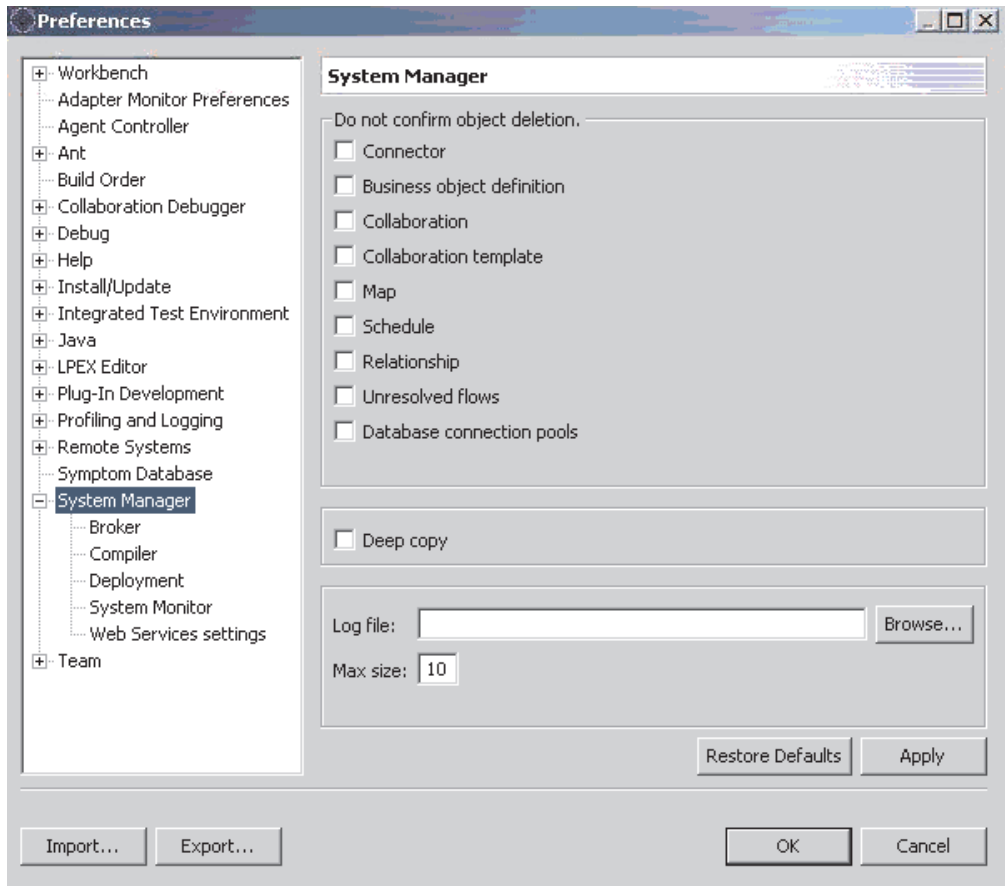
Preferences

Workbench
Adapter Monitor Preferences
Agent Controller
Ant
Build Order
Collaboration Debugger
Debug
Help
Install/Update
Integrated Test Environment
Java
LPEX Editor
Plug-In Development
Profiling and Logging
Remote Systems
Symptom Database
System Manager
Broker
Compiler
Deployment
System Monitor
Web Services settings
Team

System Manager

Do not confirm object deletion.
Connector
Business object definition
Collaboration
Collaboration template
Map
Schedule
Relationship
Unresolved flows
Database connection pools

Deep copy

Log file:
Browse...
Max size: 10

Restore Defaults
Apply

Import...
Export...
OK
Cancel